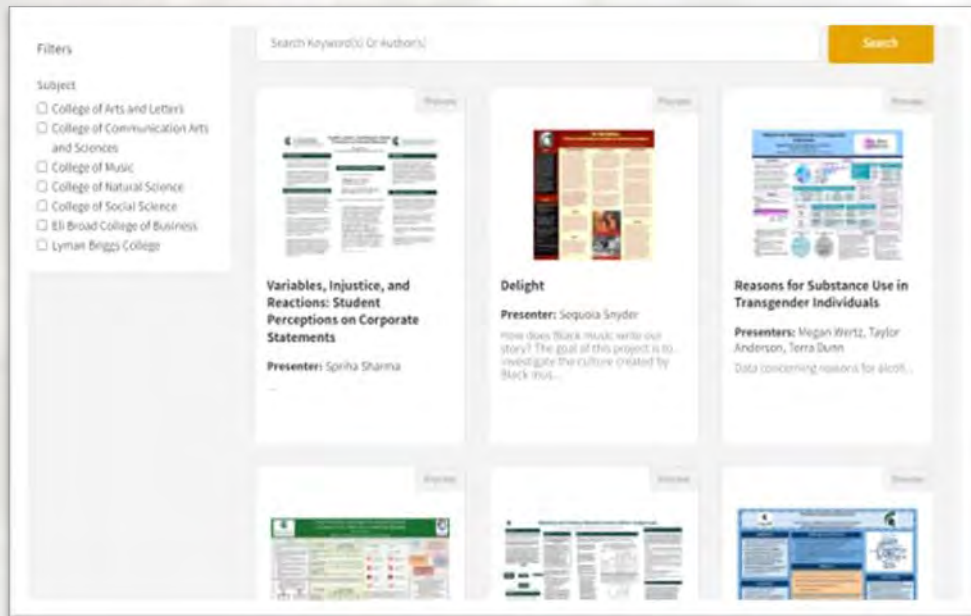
Filters

Subject
☐ College of Arts and Letters
☐ College of Communication Arts and Sciences
☐ College of Music
☐ College of Natural Science
☐ College of Social Science
☐ Eli Broad College of Business
☐ Lyman Briggs College

Search Keyword(s) Or Author(s)

Search

Preview

Variables, Injustice, and Reactions: Student Perceptions on Corporate Statements

Presenter: Spriha Sharma

...

Preview

Delight

Presenter: Sequoia Snyder

How does Black music write our story? The goal of this project is to investigate the culture created by Black mus...

Preview

Reasons for Substance Use in Transgender Individuals

Presenters: Megan Wertz, Taylor Anderson, Terra Dunn

Data concerning reasons for alcoh...

Preview

Preview

Preview